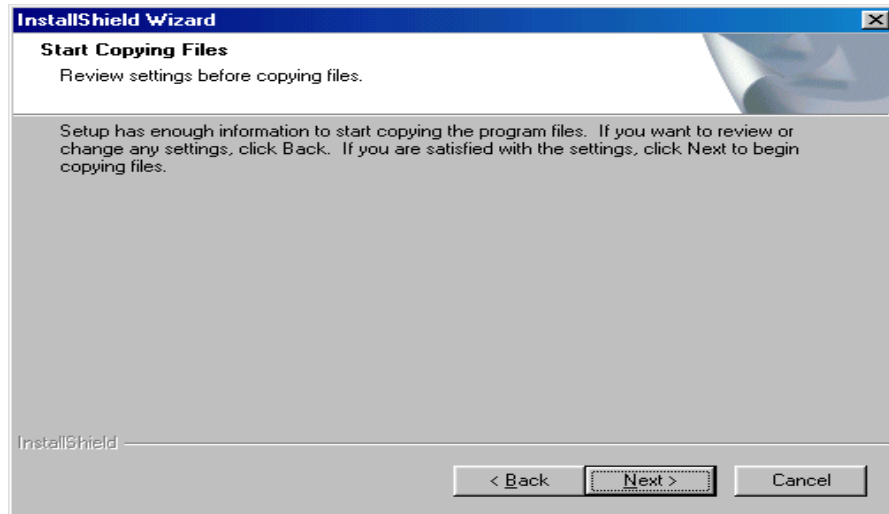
InstallShield Wizard

Start Copying Files

Review settings before copying files.

Setup has enough information to start copying the program files. If you want to review or change any settings, click Back. If you are satisfied with the settings, click Next to begin copying files.

InstallShield

< Back

Next >

Cancel